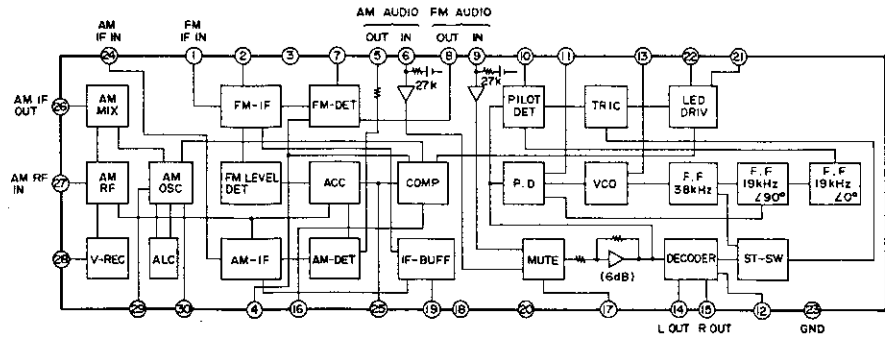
AM IF IN
FM IF IN
AM AUDIO OUT IN
FM AUDIO OUT IN
24
1
2
3
7
5
6
8
9
10
11
13
22
21
27k
27k
AM IF OUT
26
AM MIX
FM-IF
FM-DET
PILOT DET
TRIC
LED DRIV
AM RF IN
27
AM RF
AM OSC
FM LEVEL DET
ACC
COMP
P.D
VCO
F.F 38kHz
F.F 19kHz ∠90°
F.F 19kHz ∠0°
28
V-REC
ALC
AM-IF
AM-DET
IF-BUFF
MUTE
(6dB)
DECODER
ST-SW
29
30
4
16
25
19
18
20
17
14
15
12
23
L OUT
R OUT
GND